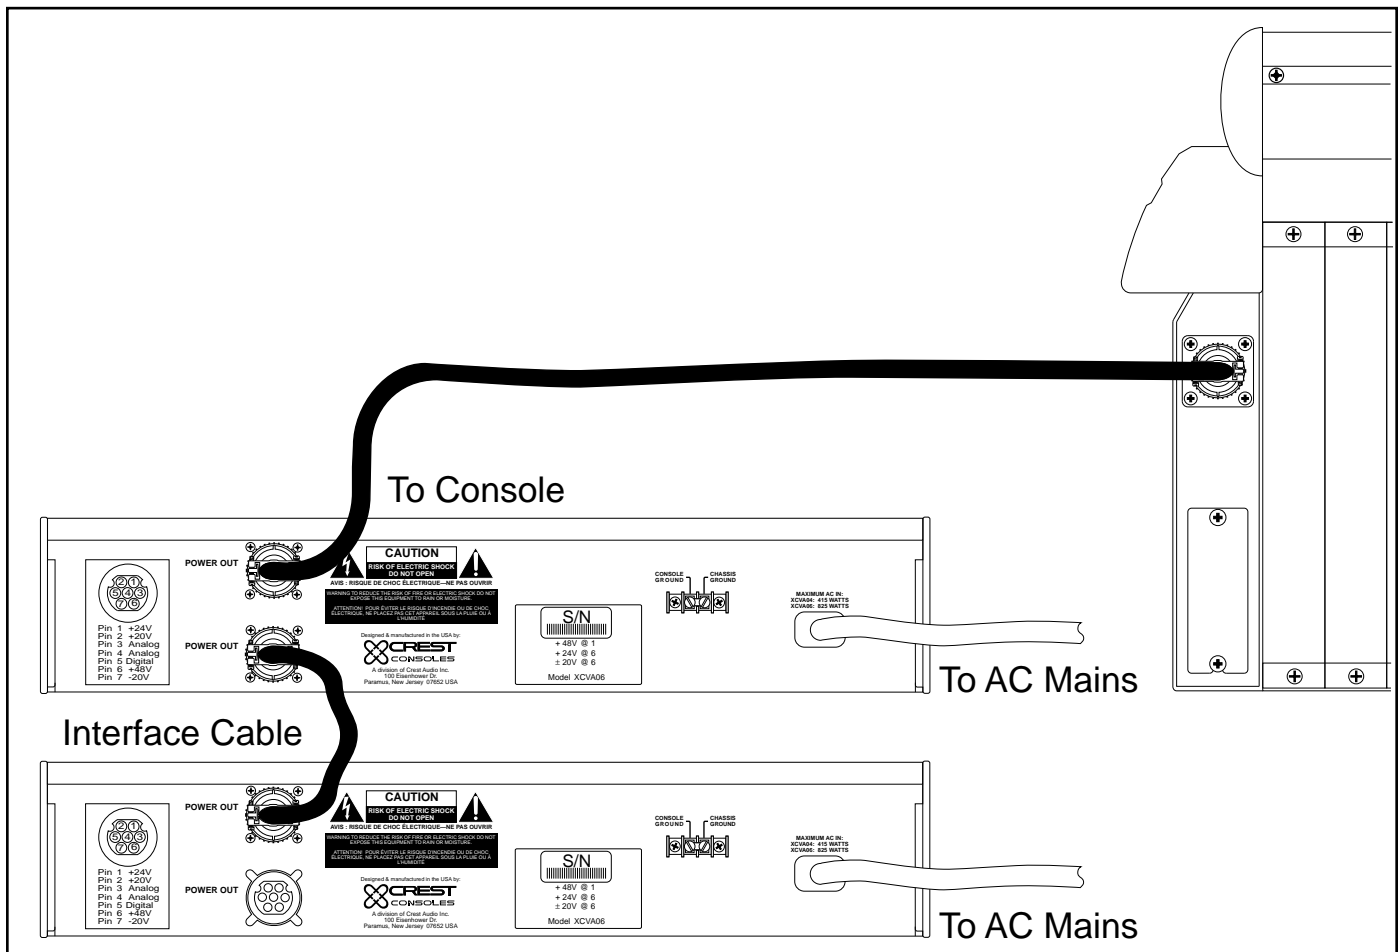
To Console

2 1
5 4 3
7 6

Pin 1 +24V
Pin 2 +20V
Pin 3 Analog
Pin 4 Analog
Pin 5 Digital
Pin 6 +48V
Pin 7 -20V

POWER OUT

POWER OUT

CAUTION
RISK OF ELECTRIC SHOCK
DO NOT OPEN
AVIS : RISQUE DE CHOC ÉLECTRIQUE—NE PAS OUVRIR
WARNING TO REDUCE THE RISK OF FIRE OR ELECTRIC SHOCK DO NOT EXPOSE THIS EQUIPMENT TO RAIN OR MOISTURE.
ATTENTION: POUR ÉVITER LE RISQUE D'INCENDIE OU DE CHOC ÉLECTRIQUE, NE PLACEZ PAS CET APPAREIL SOUS LA PLUIE OU A L'HUMIDITE

Designed & manufactured in the USA by:
CREST CONSOLES
A division of Crest Audio Inc.
100 Eisenhower Dr.
Paramus, New Jersey 07652 USA

S/N
+ 48V @ 1
+ 24V @ 6
± 20V @ 6
Model XCVA06

CONSOLE GROUND
CHASSIS GROUND

MAXIMUM AC IN:
XCVA04: 415 WATTS
XCVA06: 825 WATTS

To AC Mains

Interface Cable

2 1
5 4 3
7 6

Pin 1 +24V
Pin 2 +20V
Pin 3 Analog
Pin 4 Analog
Pin 5 Digital
Pin 6 +48V
Pin 7 -20V

POWER OUT

POWER OUT

CAUTION
RISK OF ELECTRIC SHOCK
DO NOT OPEN
AVIS : RISQUE DE CHOC ÉLECTRIQUE—NE PAS OUVRIR
WARNING TO REDUCE THE RISK OF FIRE OR ELECTRIC SHOCK DO NOT EXPOSE THIS EQUIPMENT TO RAIN OR MOISTURE.
ATTENTION: POUR ÉVITER LE RISQUE D'INCENDIE OU DE CHOC ÉLECTRIQUE, NE PLACEZ PAS CET APPAREIL SOUS LA PLUIE OU A L'HUMIDITE

Designed & manufactured in the USA by:
CREST CONSOLES
A division of Crest Audio Inc.
100 Eisenhower Dr.
Paramus, New Jersey 07652 USA

S/N
+ 48V @ 1
+ 24V @ 6
± 20V @ 6
Model XCVA06

CONSOLE GROUND
CHASSIS GROUND

MAXIMUM AC IN:
XCVA04: 415 WATTS
XCVA06: 825 WATTS

To AC Mains